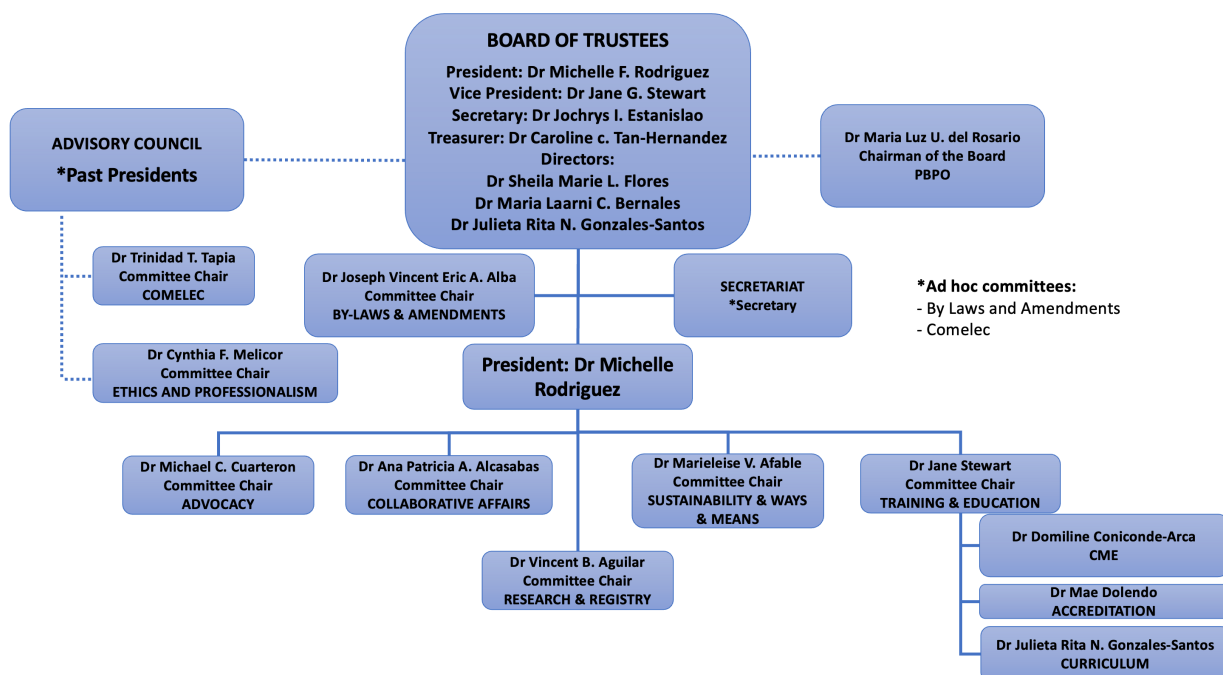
BOARD OF TRUSTEES
President: Dr Michelle F. Rodriguez
Vice President: Dr Jane G. Stewart
Secretary: Dr Jochrys I. Estanislao
Treasurer: Dr Caroline c. Tan-Hernandez
Directors:
Dr Sheila Marie L. Flores
Dr Maria Laarni C. Bernales
Dr Julieta Rita N. Gonzales-Santos

ADVISORY COUNCIL
*Past Presidents

Dr Maria Luz U. del Rosario
Chairman of the Board
PBPO

Dr Trinidad T. Tapia
Committee Chair
COMELEC

Dr Joseph Vincent Eric A. Alba
Committee Chair
BY-LAWS & AMENDMENTS

SECRETARIAT
*Secretary

*Ad hoc committees:
- By Laws and Amendments
- Comelec

Dr Cynthia F. Melicor
Committee Chair
ETHICS AND PROFESSIONALISM

President: Dr Michelle Rodriguez

Dr Michael C. Cuarteron
Committee Chair
ADVOCACY

Dr Ana Patricia A. Alcasabas
Committee Chair
COLLABORATIVE AFFAIRS

Dr Marieleise V. Afable
Committee Chair
SUSTAINABILITY & WAYS & MEANS

Dr Jane Stewart
Committee Chair
TRAINING & EDUCATION

Dr Domiline Coniconde-Arca
CME

Dr Vincent B. Aguilar
Committee Chair
RESEARCH & REGISTRY

Dr Mae Dolendo
ACCREDITATION

Dr Julieta Rita N. Gonzales-Santos
CURRICULUM